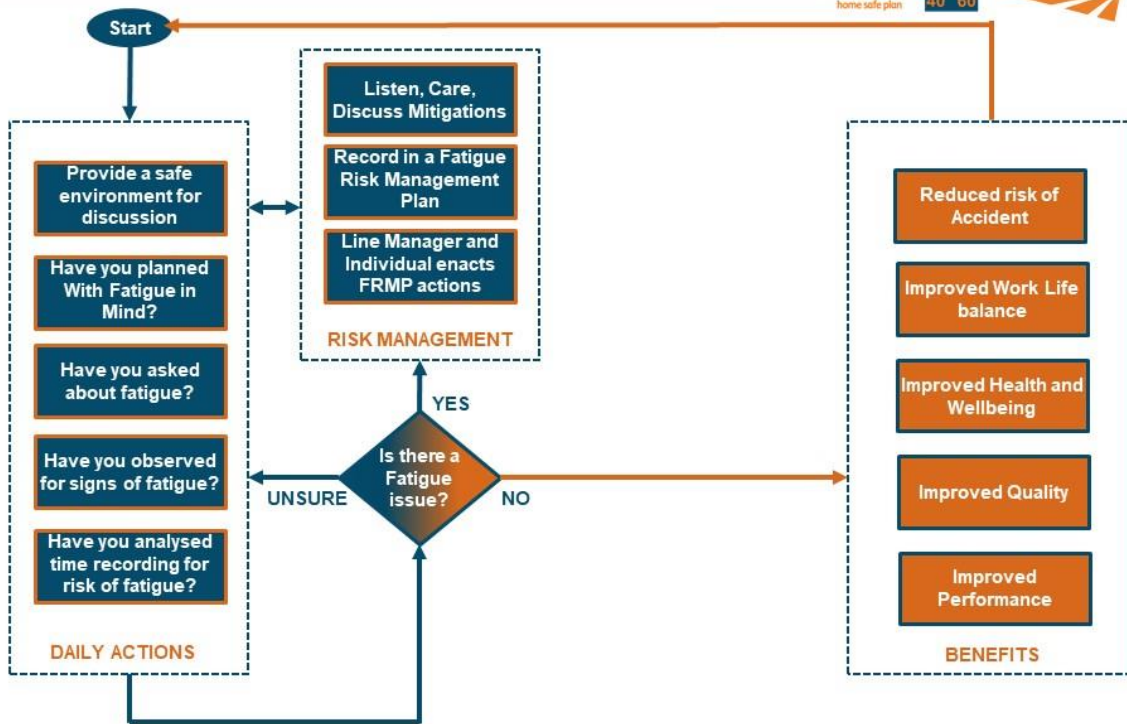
home safe plan 40 60

Start

Provide a safe environment for discussion

Have you planned With Fatigue in Mind?

Have you asked about fatigue?

Have you observed for signs of fatigue?

Have you analysed time recording for risk of fatigue?

DAILY ACTIONS

Listen, Care, Discuss Mitigations

Record in a Fatigue Risk Management Plan

Line Manager and Individual enacts FRMP actions

RISK MANAGEMENT

YES

Is there a Fatigue issue?

UNSURE

NO

Reduced risk of Accident

Improved Work Life balance

Improved Health and Wellbeing

Improved Quality

Improved Performance

BENEFITS